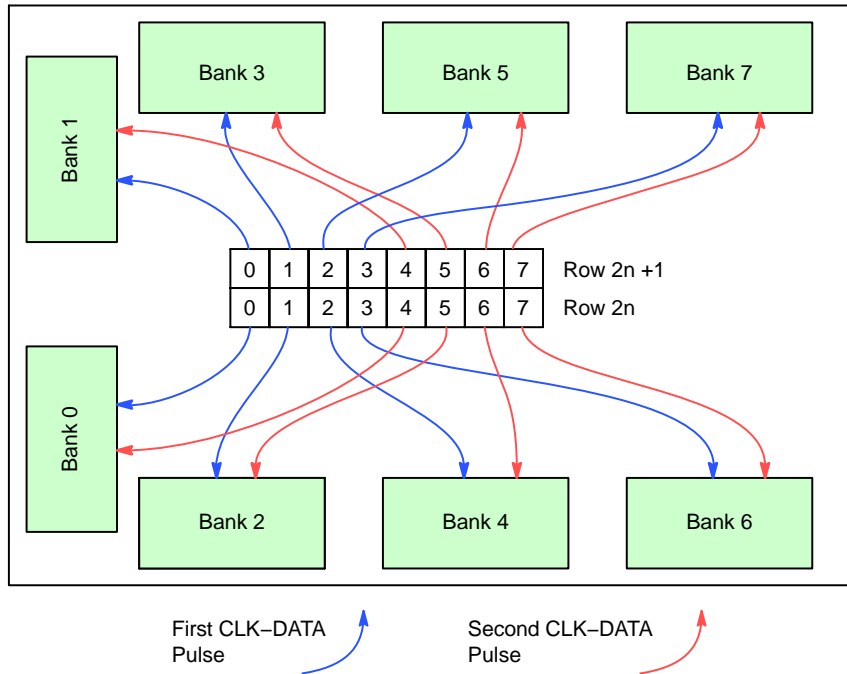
Bank 3

Bank 5

Bank 7

Bank 1

| 0 | 1 | 2 | 3 | 4 | 5 | 6 | 7 |
|---|---|---|---|---|---|---|---|
| 0 | 1 | 2 | 3 | 4 | 5 | 6 | 7 |

Row 2n +1

Row 2n

Bank 0

Bank 2

Bank 4

Bank 6

First CLK–DATA Pulse

Second CLK–DATA Pulse